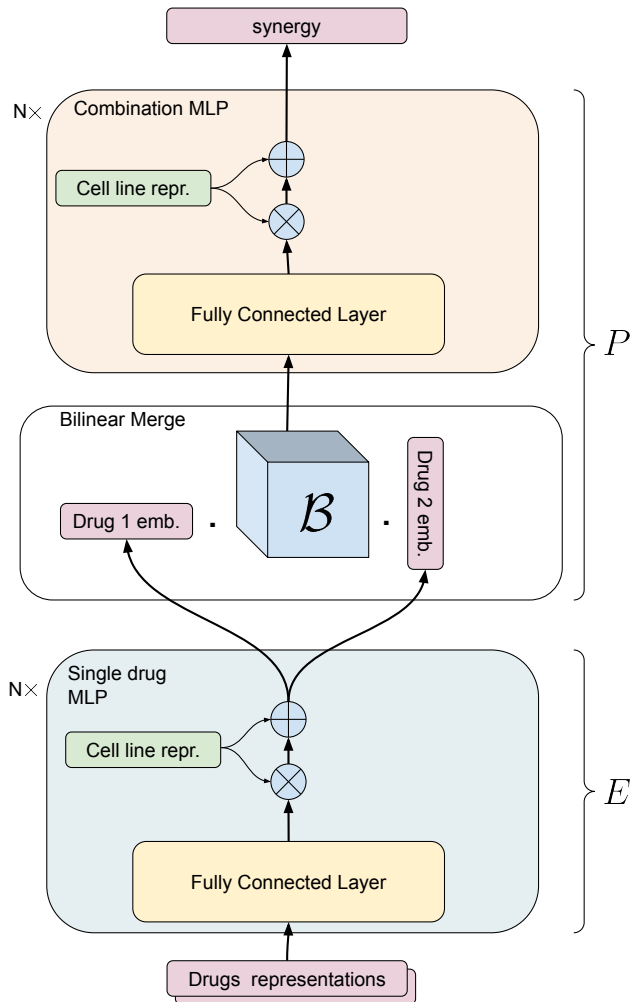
synergy

N×

Combination MLP

Cell line repr.

$\oplus$

$\otimes$

Fully Connected Layer

$P$

Bilinear Merge

Drug 1 emb.

·

$\mathcal{B}$

·

Drug 2 emb.

N×

Single drug MLP

Cell line repr.

$\oplus$

$\otimes$

Fully Connected Layer

$E$

Drugs representations